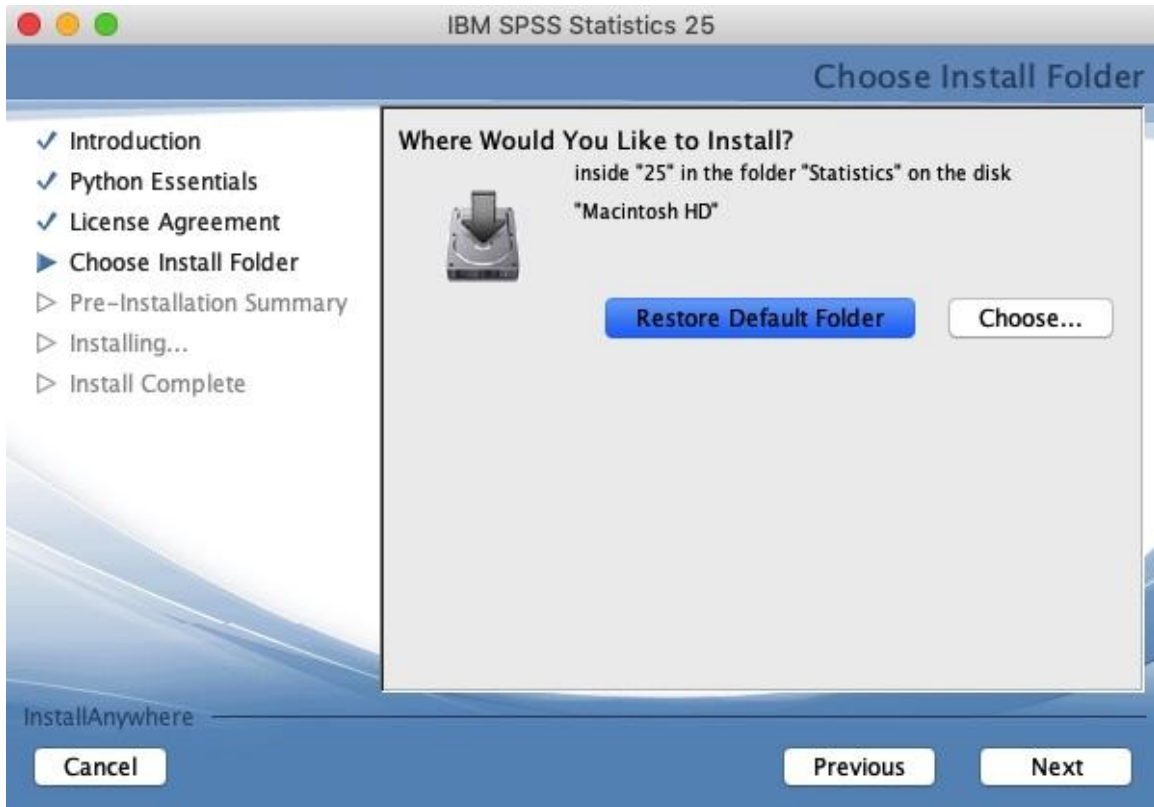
IBM SPSS Statistics 25

Choose Install Folder

✓ Introduction
✓ Python Essentials
✓ License Agreement
▶ Choose Install Folder
▷ Pre-Installation Summary
▷ Installing...
▷ Install Complete

Where Would You Like to Install?

inside "25" in the folder "Statistics" on the disk "Macintosh HD"

Restore Default Folder

Choose...

InstallAnywhere

Cancel

Previous

Next